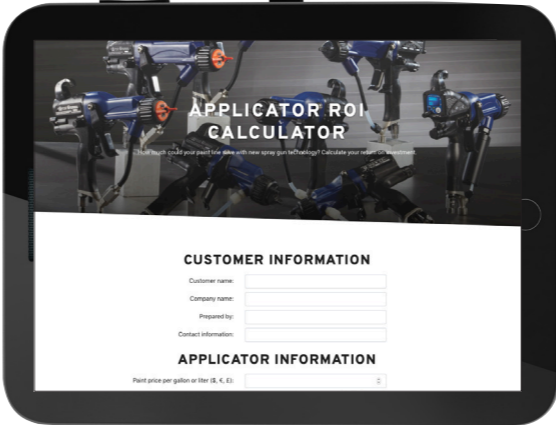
APPLICATOR ROI CALCULATOR

How much could your paint line save with new spray gun technology? Calculate your return on investment.

CUSTOMER INFORMATION

Customer name:

Company name:

Prepared by:

Contact information:

APPLICATOR INFORMATION

Paint price per gallon or liter ($, €, £):